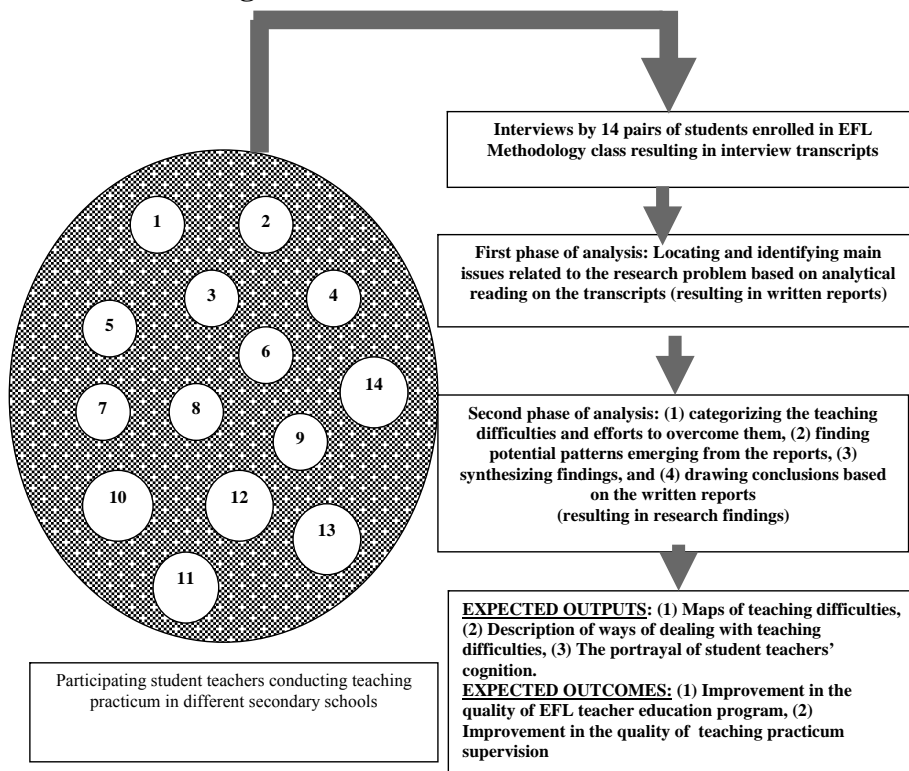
1

2

3

4

5

6

14

7

8

9

10

12

13

11

Participating student teachers conducting teaching practicum in different secondary schools

Interviews by 14 pairs of students enrolled in EFL Methodology class resulting in interview transcripts

First phase of analysis: Locating and identifying main issues related to the research problem based on analytical reading on the transcripts (resulting in written reports)

Second phase of analysis: (1) categorizing the teaching difficulties and efforts to overcome them, (2) finding potential patterns emerging from the reports, (3) synthesizing findings, and (4) drawing conclusions based on the written reports (resulting in research findings)

EXPECTED OUTPUTS: (1) Maps of teaching difficulties, (2) Description of ways of dealing with teaching difficulties, (3) The portrayal of student teachers' cognition.
EXPECTED OUTCOMES: (1) Improvement in the quality of EFL teacher education program, (2) Improvement in the quality of teaching practicum supervision